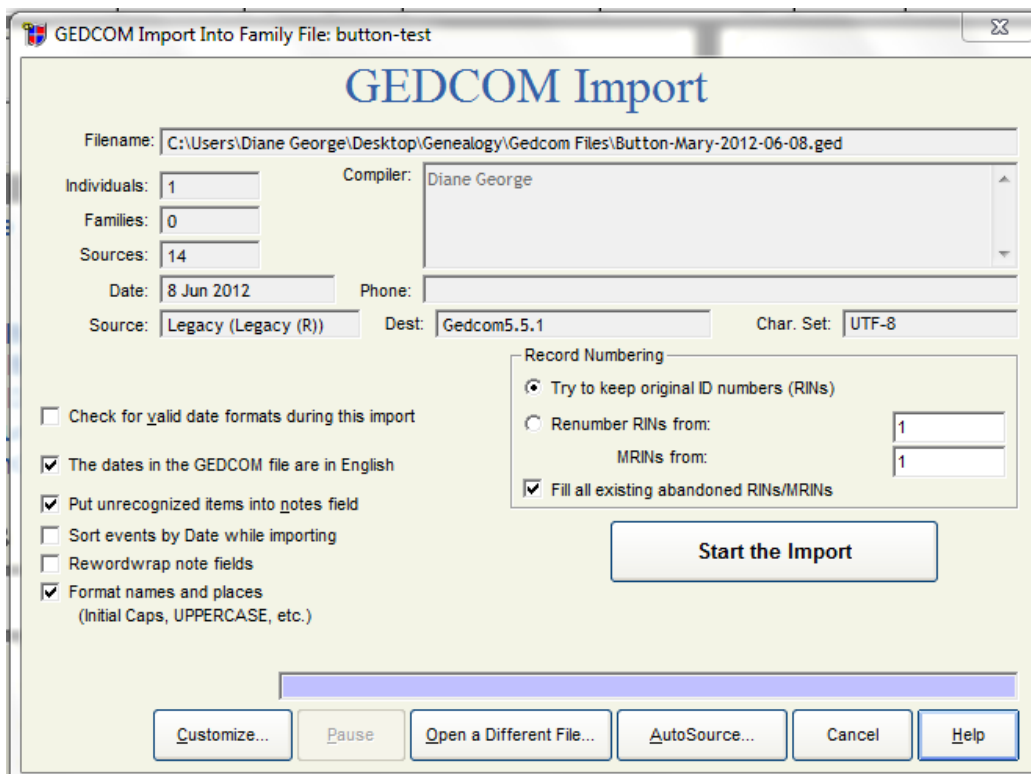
GEDCOM Import Into Family File: button-test

GEDCOM Import

Filename: C:\Users\Diane George\Desktop\Genealogy\Gedcom Files\Button-Mary-2012-06-08.ged

Individuals: 1
Families: 0
Sources: 14
Date: 8 Jun 2012

Compiler: Diane George

Phone:

Source: Legacy (Legacy (R))
Dest: Gedcom5.5.1
Char. Set: UTF-8

Record Numbering
Try to keep original ID numbers (RINs)
Renumber RINs from: 1
MRINs from: 1
Fill all existing abandoned RINs/MRINs

Check for valid date formats during this import
The dates in the GEDCOM file are in English
Put unrecognized items into notes field
Sort events by Date while importing
Rewordwrap note fields
Format names and places (Initial Caps, UPPERCASE, etc.)

Start the Import

Customize...
Pause
Open a Different File...
AutoSource...
Cancel
Help